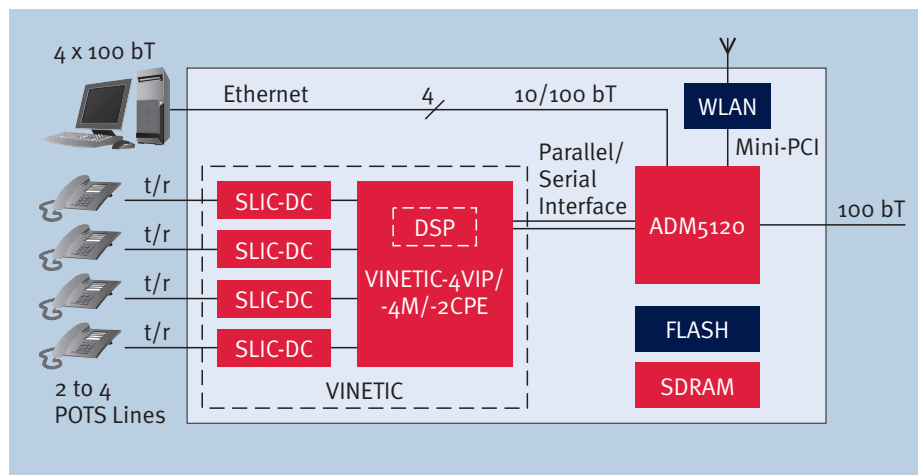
4 x 100 bT

Ethernet

4

10/100 bT

WLAN

Mini-PCI

Parallel/ Serial Interface

t/r

SLIC-DC

t/r

SLIC-DC

t/r

SLIC-DC

t/r

SLIC-DC

DSP

VINETIC-4VIP/ -4M/-2CPE

ADM5120

100 bT

FLASH

SDRAM

VINETIC

2 to 4 POTS Lines